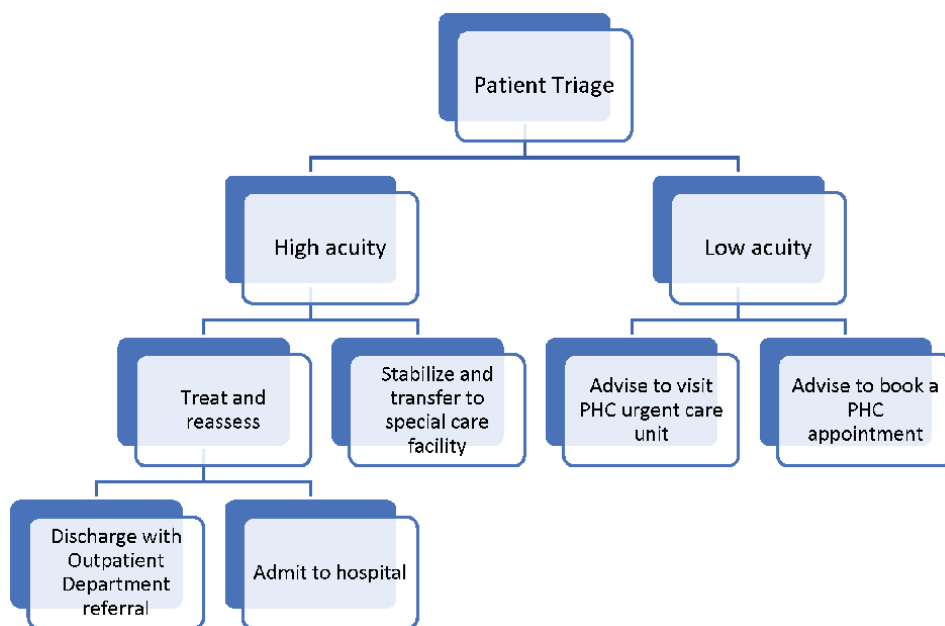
Patient Triage

High acuity

Low acuity

Treat and reassess

Stabilize and transfer to special care facility

Advise to visit PHC urgent care unit

Advise to book a PHC appointment

Discharge with Outpatient Department referral

Admit to hospital